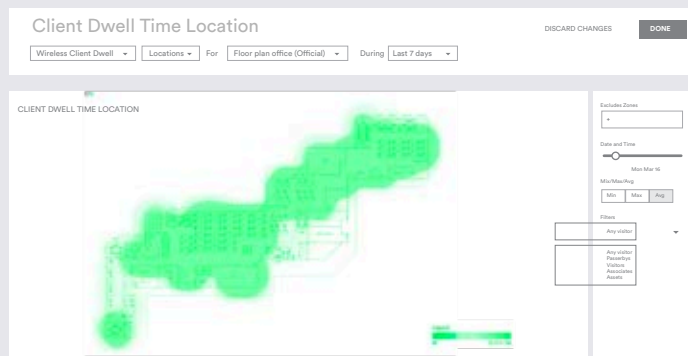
Client Dwell Time Location

DISCARD CHANGES

DONE

Wireless Client Dwell

Locations

For

Floor plan office (Official)

During

Last 7 days

CLIENT DWELL TIME LOCATION

Excludes Zones

+

Date and Time

Mon Mar 16

Min/Max/Avg

Min

Max

Avg

Filters

Any visitor

Any visitor
Passerbys
Visitors
Associates
Assets